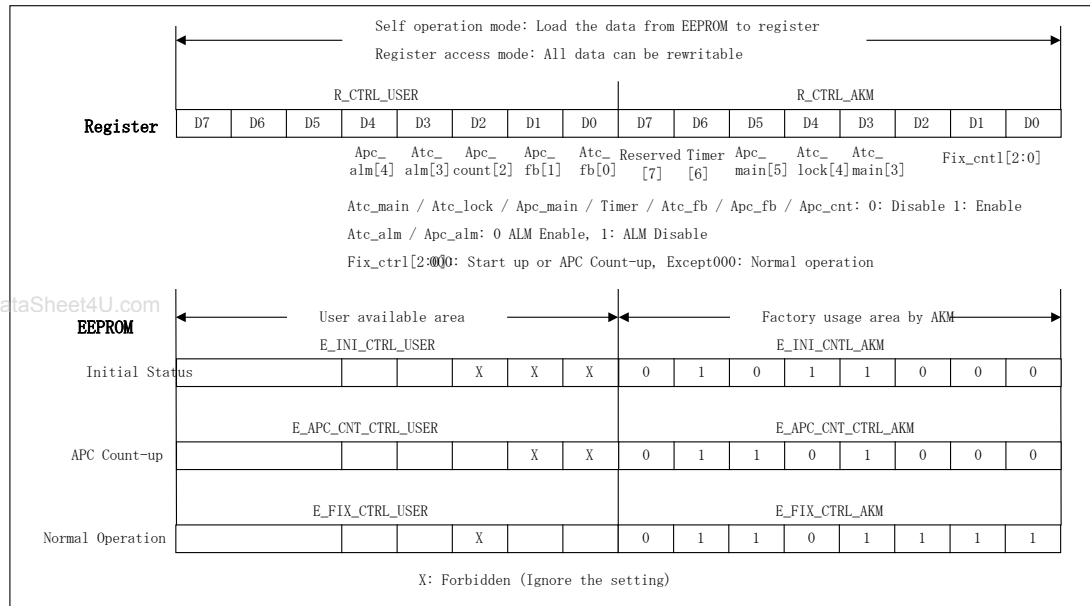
Self operation mode: Load the data from EEPROM to register

Register access mode: All data can be rewritable

R_CTRL_USER

R_CTRL_AKM

| Register | D7 | D6 | D5 | D4 | D3 | D2 | D1 | D0 | D7 | D6 | D5 | D4 | D3 | D2 | D1 | D0 |
|---|---|---|---|---|---|---|---|---|---|---|---|---|---|---|---|---|
| | | | | Apc_ alm[4] | Atc_ alm[3] | Apc_ count[2] | Apc_ fb[1] | Atc_ fb[0] | Reserved [7] | Timer [6] | Apc_ main[5] | Atc_ lock[4] | Atc_ main[3] | Fix_cntl[2:0] | | |

Atc_main / Atc_lock / Apc_main / Timer / Atc_fb / Apc_fb / Apc_cnt: 0: Disable 1: Enable

Atc_alm / Apc_alm: 0 ALM Enable, 1: ALM Disable

Fix_ctrl[2:0]000: Start up or APC Count-up, Except000: Normal operation

ataSheet4U.com

EEPROM

User available area

Factory usage area by AKM

| | E_INI_CTRL_USER | | | | | | | | E_INI_CNTL_AKM | | | | | | | |
|---|---|---|---|---|---|---|---|---|---|---|---|---|---|---|---|---|
| Initial Status | | | | | | X | X | X | 0 | 1 | 0 | 1 | 1 | 0 | 0 | 0 |
| | E_APC_CNT_CTRL_USER | | | | | | | | E_APC_CNT_CTRL_AKM | | | | | | | |
| APC Count-up | | | | | | | X | X | 0 | 1 | 1 | 0 | 1 | 0 | 0 | 0 |
| | E_FIX_CTRL_USER | | | | | | | | E_FIX_CTRL_AKM | | | | | | | |
| Normal Operation | | | | | | X | | | 0 | 1 | 1 | 0 | 1 | 1 | 1 | 1 |

X: Forbidden (Ignore the setting)